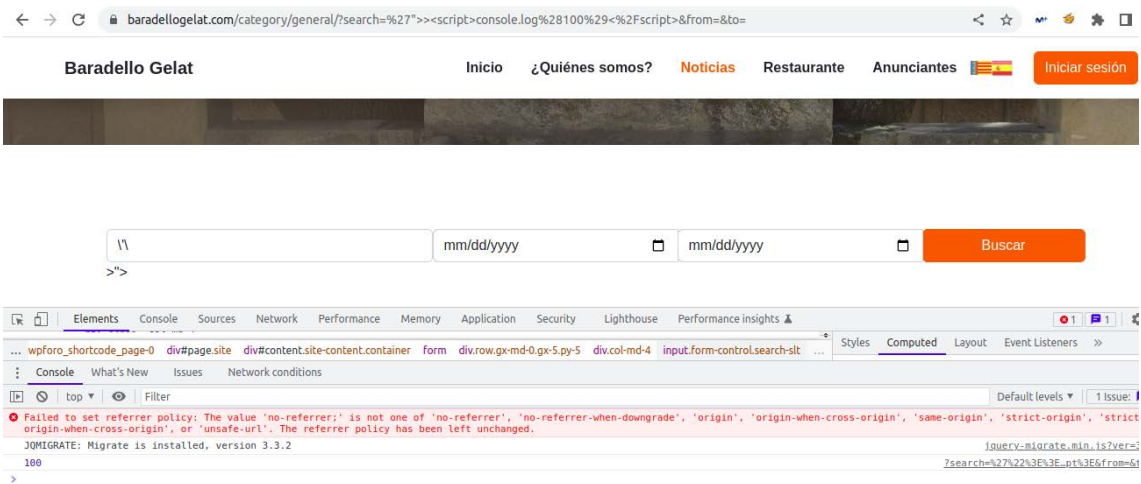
baradellogelat.com/category/general/?search=%27">><script>console.log%28100%29<%2Fscript>&from=&to=

Baradello Gelat

Inicio ¿Quiénes somos? Noticias Restaurante Anunciantes Iniciar sesión

\'\

>">

mm/dd/yyyy

mm/dd/yyyy

Buscar

Elements Console Sources Network Performance Memory Application Security Lighthouse Performance insights

1 1

... wpforo_shortcode_page-0 div#page.site div#content.site-content.container form div.row.gx-md-0.gx-5.py-5 div.col-md-4 input.form-control.search-slt ...

Styles Computed Layout Event Listeners »

Console What's New Issues Network conditions

top ▾ Filter

Default levels ▾ 1 Issue:

Failed to set referrer policy: The value 'no-referrer;' is not one of 'no-referrer', 'no-referrer-when-downgrade', 'origin', 'origin-when-cross-origin', 'same-origin', 'strict-origin', 'strict-origin-when-cross-origin', or 'unsafe-url'. The referrer policy has been left unchanged.

JQMIGRATE: Migrate is installed, version 3.3.2

jquery-migrate.min.js?ver=3

100

?search=%27%22%3E%3E…pt%3E&from=&t

>